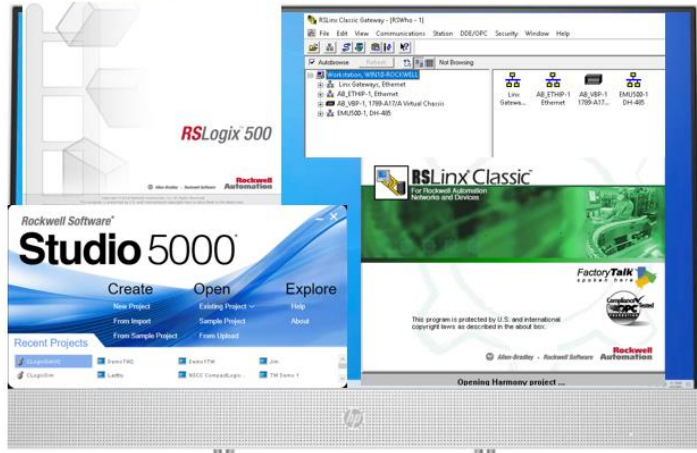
RSLogix 500

Allen-Bradley · Rockwell Software

Rockwell Automation

RSLinx Classic Gateway - [RSWho - 1]

File Edit View Communications Station DDE/OPC Security Window Help

Autobrowse Refresh Not Browsing

Workstation, WIN10-ROCKWELL
Linx Gateways, Ethernet
AB_ETHIP-1, Ethernet
AB_VBP-1, 1789-A17/A Virtual Chassis
EMU500-1, DH-485

Linx Gatewa... AB_ETHIP-1 Ethernet AB_VBP-1 1789-A17... EMU500-1 DH-485

RSLinx Classic
For Rockwell Automation Networks and Devices

FactoryTalk

This program is protected by U.S. and international copyright laws as described in the about box.

Allen-Bradley · Rockwell Software Rockwell Automation

Opening Harmony project ...

Rockwell Software

Studio 5000

Create
New Project
From Import
From Sample Project

Open
Existing Project
Sample Project
From Upload

Explore
Help
About

Recent Projects

CLogixSim
Demo FWQ
Demo FTW
Jim
CLogixSim
Ladito
NSCC CompactLogix
TM Demo 1